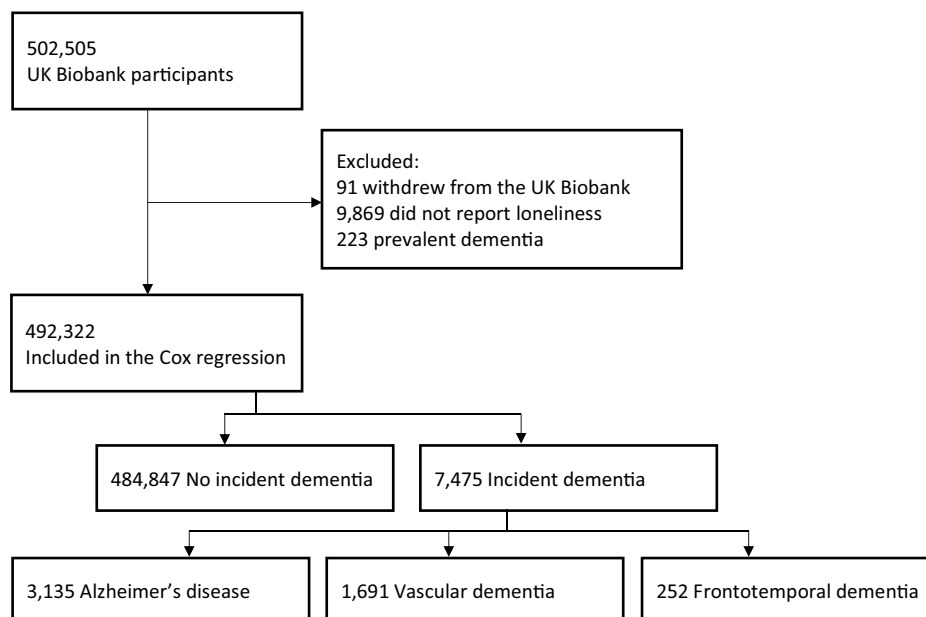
502,505
UK Biobank participants

Excluded:
91 withdrew from the UK Biobank
9,869 did not report loneliness
223 prevalent dementia

492,322
Included in the Cox regression

484,847 No incident dementia

7,475 Incident dementia

3,135 Alzheimer's disease

1,691 Vascular dementia

252 Frontotemporal dementia